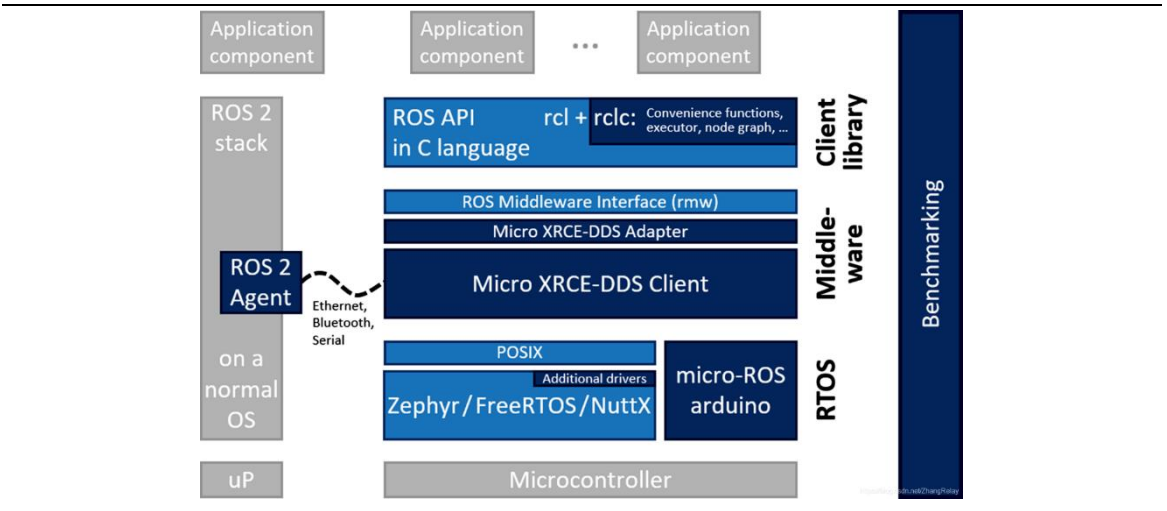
Application component

Application component

...

Application component

Benchmarking

ROS 2 stack

ROS API in C language

rcl + rclc:

Convenience functions, executor, node graph, ...

Client library

ROS Middleware Interface (rmw)

Micro XRCE-DDS Adapter

Middle-ware

ROS 2 Agent

Ethernet, Bluetooth, Serial

Micro XRCE-DDS Client

on a normal OS

POSIX

Additional drivers

Zephyr/FreeRTOS/NuttX

micro-ROS arduino

RTOS

uP

Microcontroller

https://blog.csdn.net/ZhangRelay